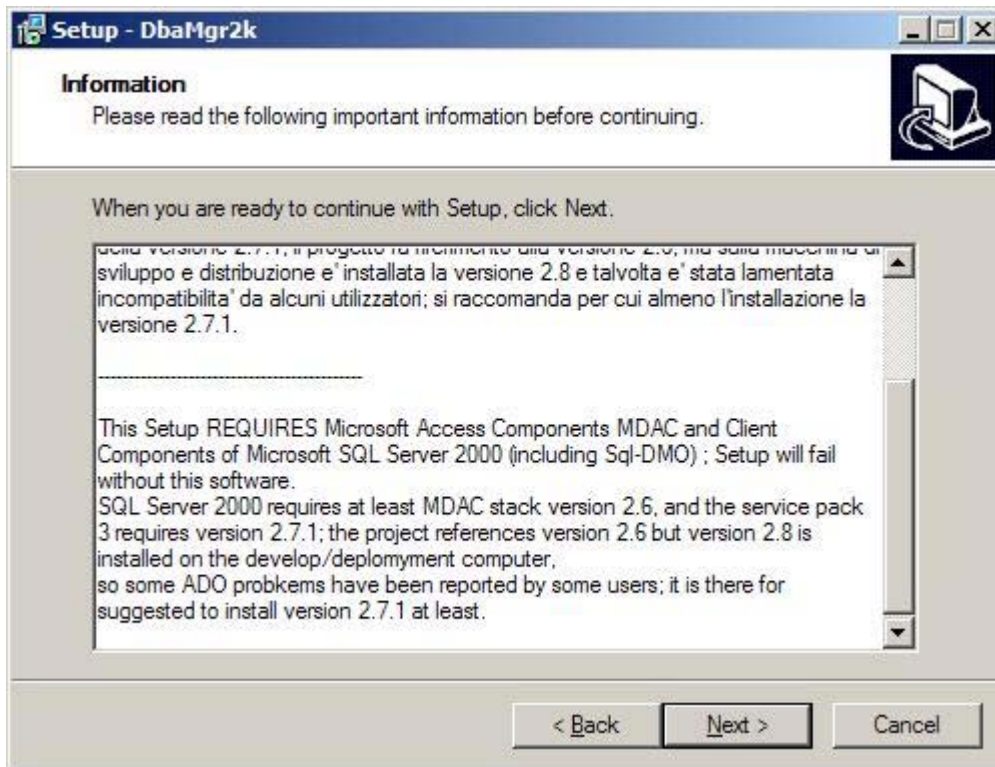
Setup - DbaMgr2k

Information
Please read the following important information before continuing.

When you are ready to continue with Setup, click Next.

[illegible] sviluppo e distribuzione e' installata la versione 2.8 e talvolta e' stata lamentata incompatibilita' da alcuni utilizzatori; si raccomanda per cui almeno l'installazione la versione 2.7.1.

----------------------------------------

This Setup REQUIRES Microsoft Access Components MDAC and Client Components of Microsoft SQL Server 2000 (including Sql-DMO) ; Setup will fail without this software.
SQL Server 2000 requires at least MDAC stack version 2.6, and the service pack 3 requires version 2.7.1; the project references version 2.6 but version 2.8 is installed on the develop/deplomyment computer,
so some ADO probkems have been reported by some users; it is there for suggested to install version 2.7.1 at least.

< Back | Next > | Cancel